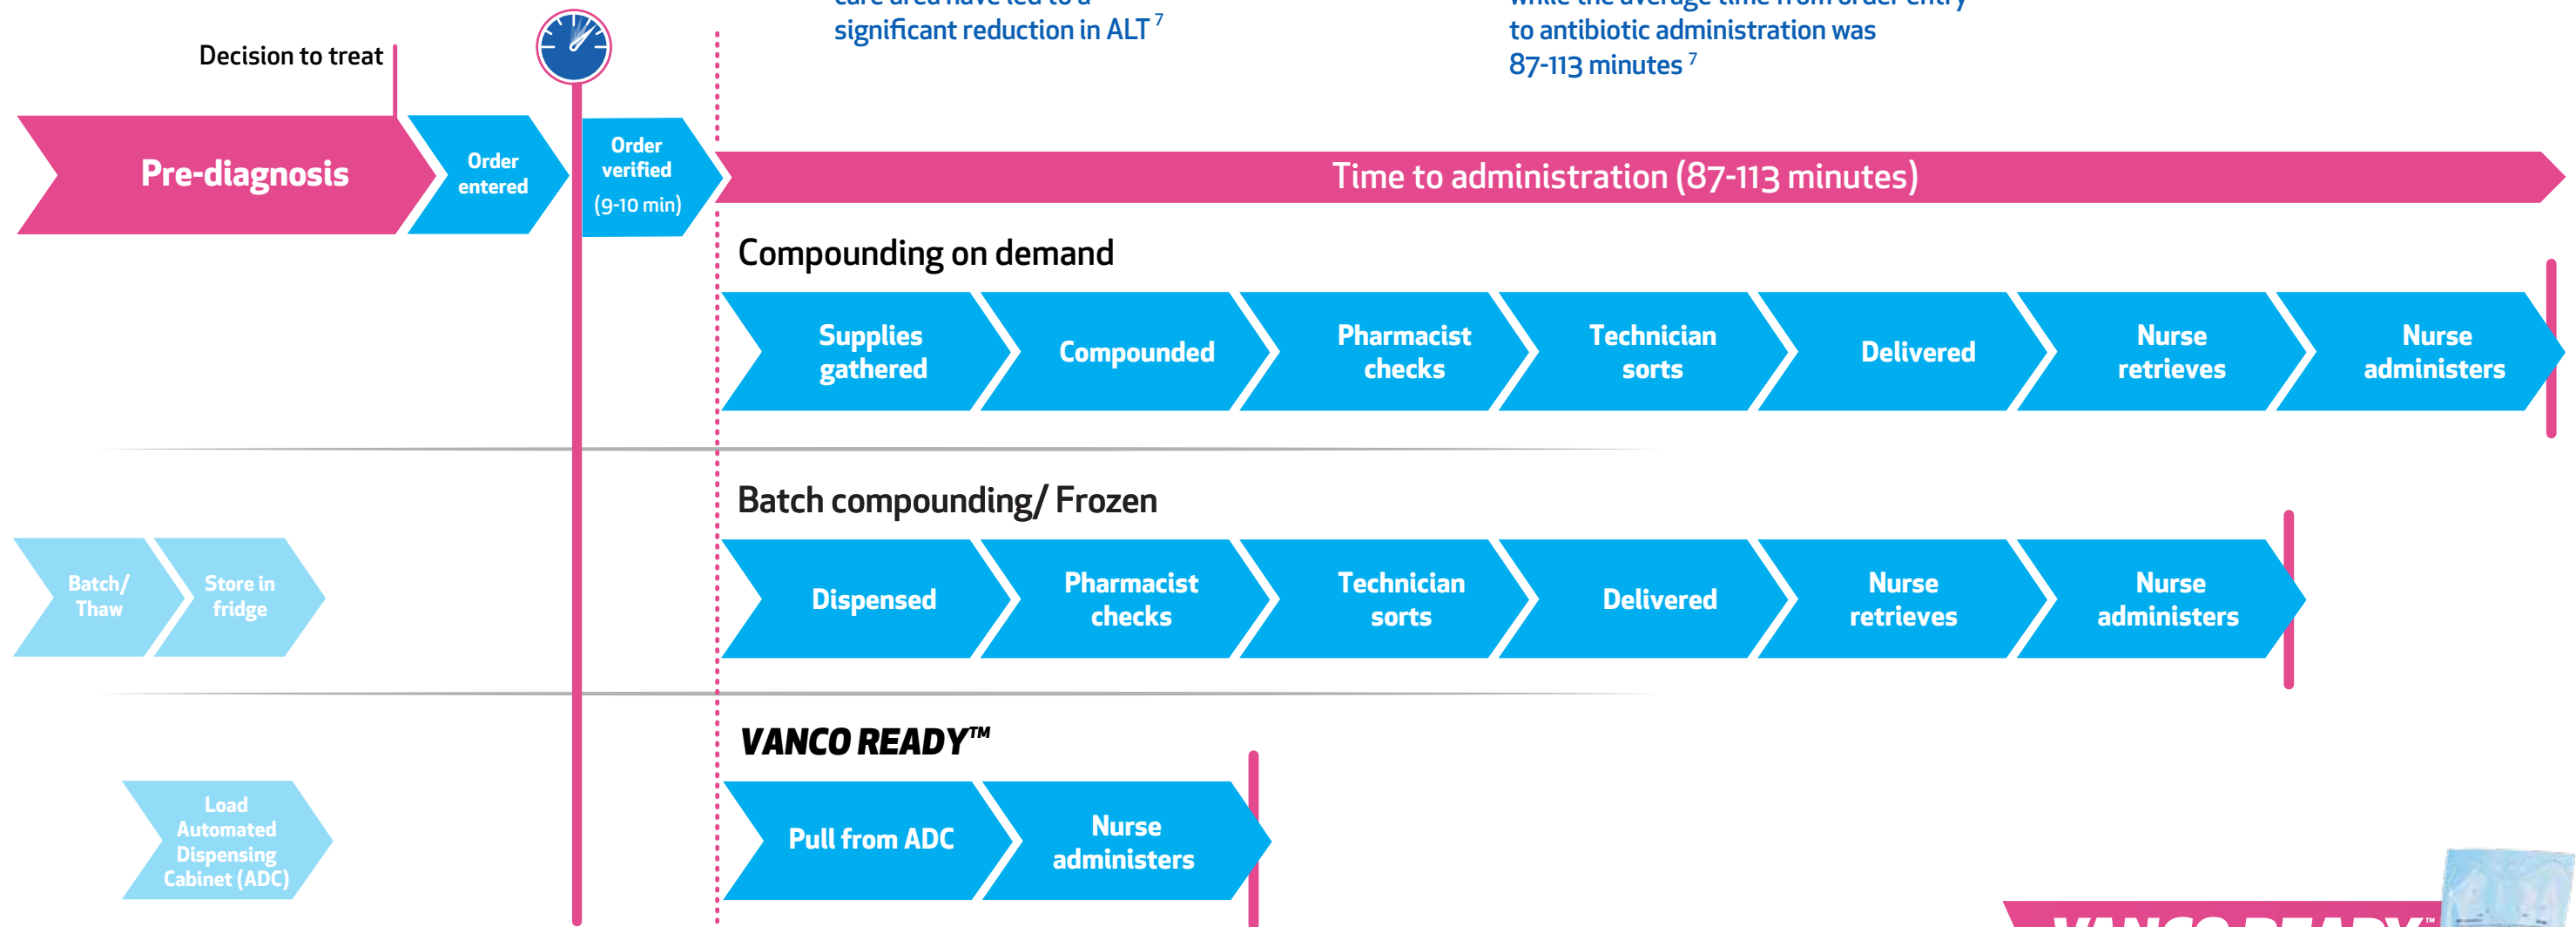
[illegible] significant reduction in ALT $^7$

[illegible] to antibiotic administration was 87-113 minutes $^7$

Decision to treat

Pre-diagnosis

Order entered

Order verified (9-10 min)

Time to administration (87-113 minutes)

Compounding on demand

Supplies gathered

Compounded

Pharmacist checks

Technician sorts

Delivered

Nurse retrieves

Nurse administers

Batch compounding/ Frozen

Batch/ Thaw

Store in fridge

Dispensed

Pharmacist checks

Technician sorts

Delivered

Nurse retrieves

Nurse administers

VANCO READY™

Load Automated Dispensing Cabinet (ADC)

Pull from ADC

Nurse administers

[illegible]